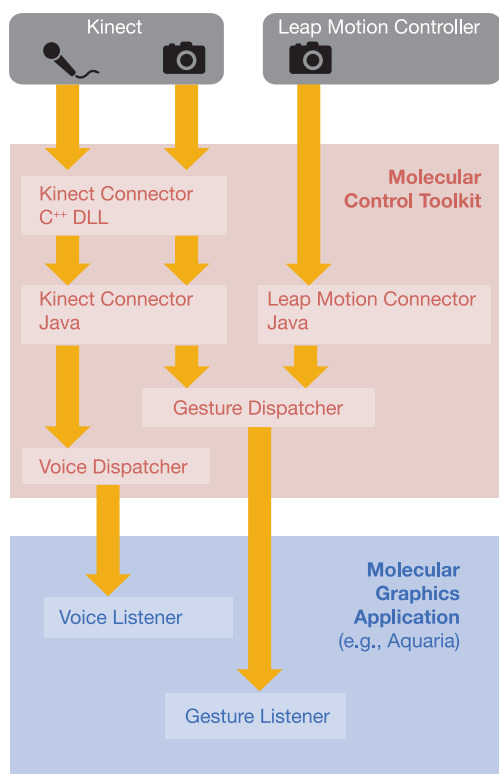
Kinect

Leap Motion Controller

Molecular Control Toolkit

Kinect Connector $C^{++}$ DLL

Kinect Connector Java

Leap Motion Connector Java

Gesture Dispatcher

Voice Dispatcher

Molecular Graphics Application (e.g., Aquaria)

Voice Listener

Gesture Listener